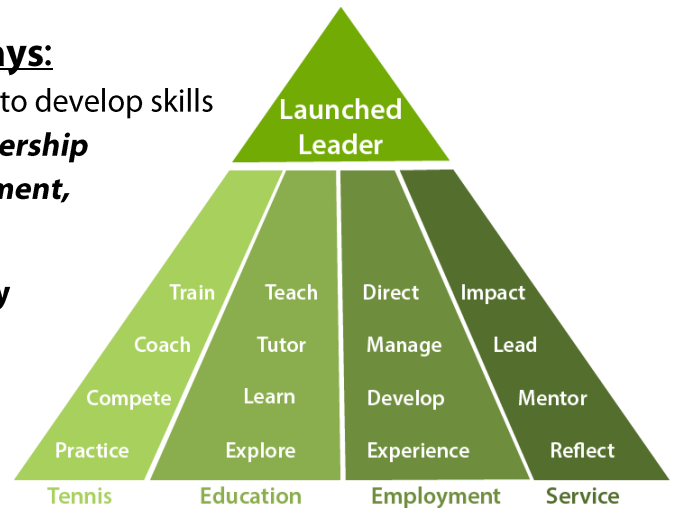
ays:
to develop skills
ership
ment,

y

Launched Leader

Train
Coach
Compete
Practice

Teach
Tutor
Learn
Explore

Direct
Manage
Develop
Experience

Impact
Lead
Mentor
Reflect

Tennis
Education
Employment
Service